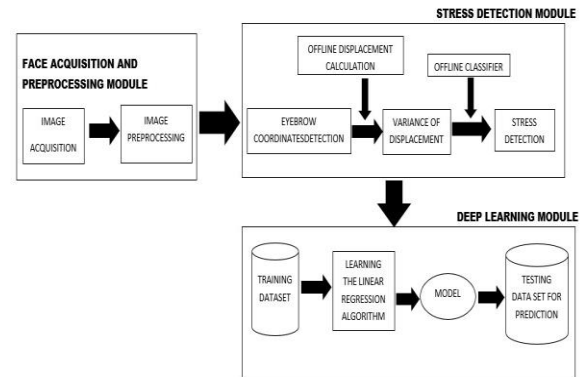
FACE ACQUISITION AND PREPROCESSING MODULE

IMAGE ACQUISITION

IMAGE PREPROCESSING

STRESS DETECTION MODULE

OFFLINE DISPLACEMENT CALCULATION

OFFLINE CLASSIFIER

EYEBROW COORDINATESDETECTION

VARIANCE OF DISPLACEMENT

STRESS DETECTION

DEEP LEARNING MODULE

TRAINING DATASET

LEARNING THE LINEAR REGRESSION ALGORITHM

MODEL

TESTING DATA SET FOR PREDICTION